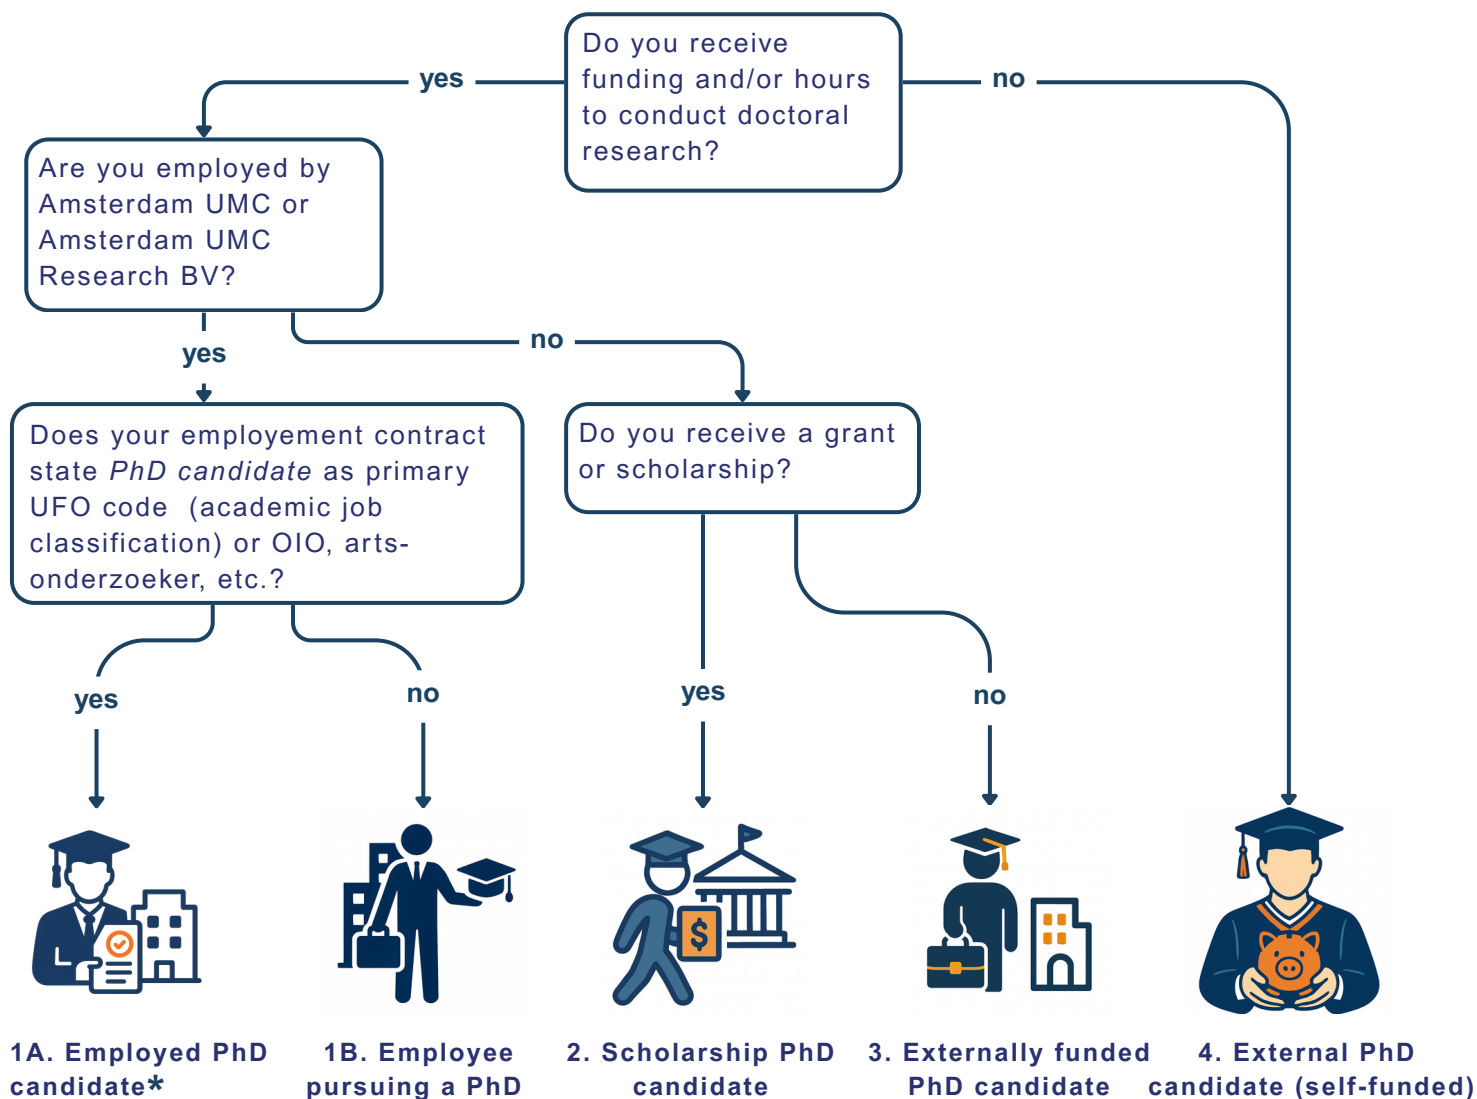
Do you receive funding and/or hours to conduct doctoral research?

yes

no

Are you employed by Amsterdam UMC or Amsterdam UMC Research BV?

yes

no

Does your employement contract state *PhD candidate* as primary UFO code (academic job classification) or OIO, arts-onderzoeker, etc.?

Do you receive a grant or scholarship?

yes

no

yes

no

$

1A. Employed PhD candidate*

1B. Employee pursuing a PhD

2. Scholarship PhD candidate

3. Externally funded PhD candidate

4. External PhD candidate (self-funded)